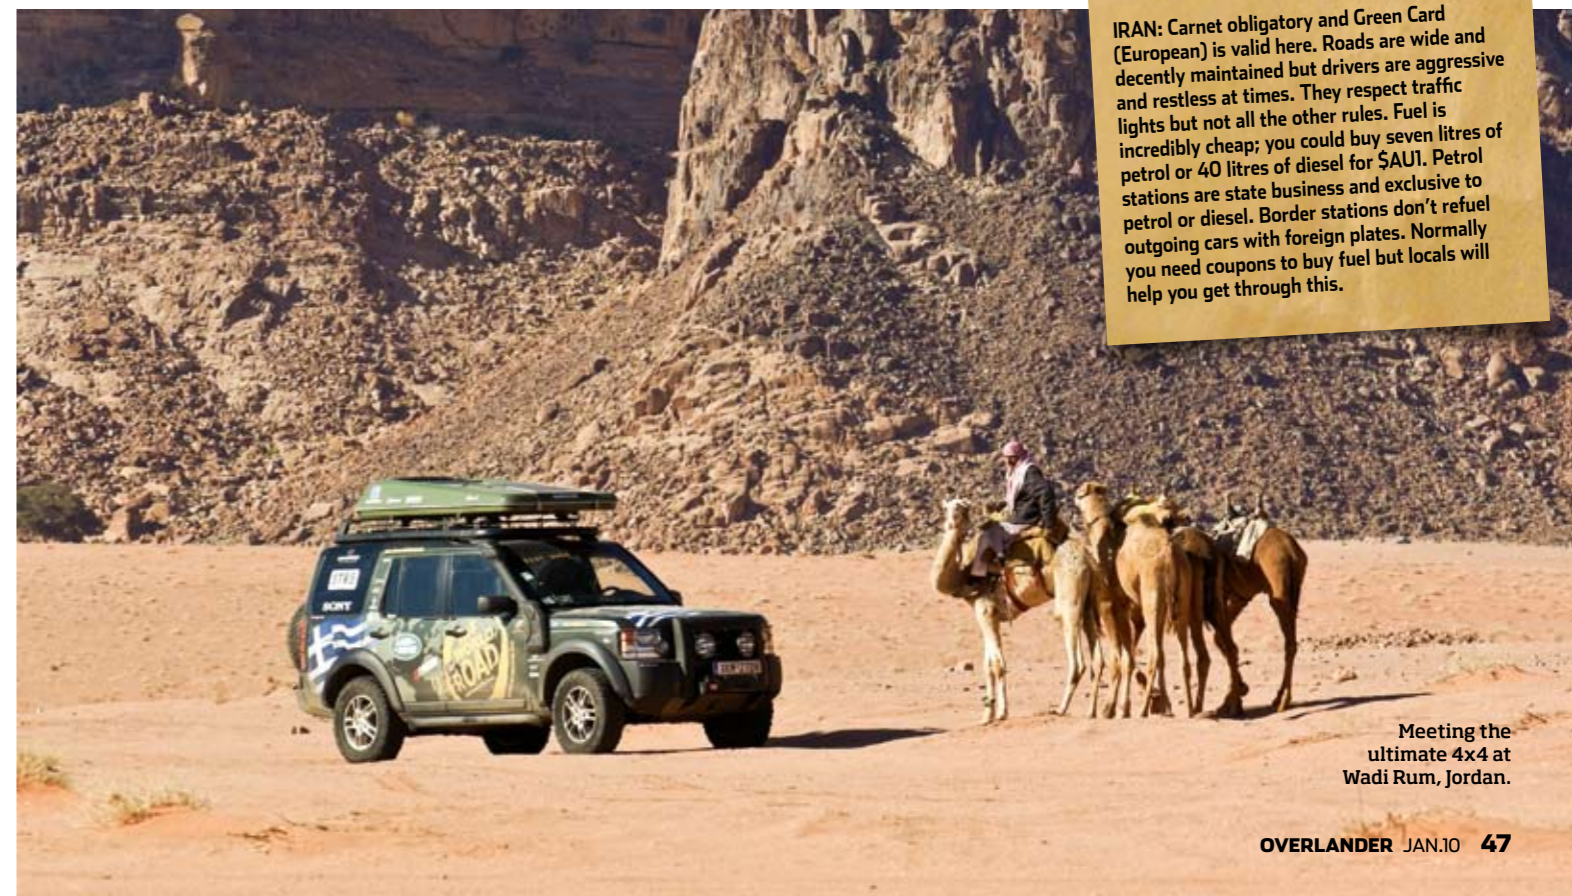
IRAN: Carnet obligatory and Green Card (European) is valid here. Roads are wide and decently maintained but drivers are aggressive and restless at times. They respect traffic lights but not all the other rules. Fuel is incredibly cheap; you could buy seven litres of petrol or 40 litres of diesel for $AU1. Petrol stations are state business and exclusive to petrol or diesel. Border stations don't refuel outgoing cars with foreign plates. Normally you need coupons to buy fuel but locals will help you get through this.

SONY

ROAD

Meeting the ultimate 4x4 at Wadi Rum, Jordan.

OVERLANDER JAN.10 47